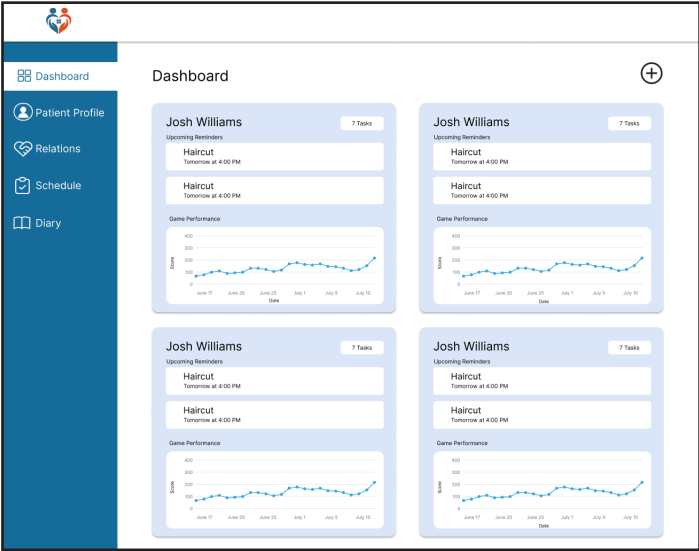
Dashboard
Patient Profile
Relations
Schedule
Diary

Dashboard

Josh Williams
7 Tasks
Upcoming Reminders
Haircut
Tomorrow at 4:00 PM
Haircut
Tomorrow at 4:00 PM
Game Performance
400
300
200
100
0
Score
June 17
June 20
June 25
July 1
July 5
July 10
Date

Josh Williams
7 Tasks
Upcoming Reminders
Haircut
Tomorrow at 4:00 PM
Haircut
Tomorrow at 4:00 PM
Game Performance
400
300
200
100
0
Score
June 17
June 20
June 25
July 1
July 5
July 10
Date

Josh Williams
7 Tasks
Upcoming Reminders
Haircut
Tomorrow at 4:00 PM
Haircut
Tomorrow at 4:00 PM
Game Performance
400
300
200
100
0
Score
June 17
June 20
June 25
July 1
July 5
July 10
Date

Josh Williams
7 Tasks
Upcoming Reminders
Haircut
Tomorrow at 4:00 PM
Haircut
Tomorrow at 4:00 PM
Game Performance
400
300
200
100
0
Score
June 17
June 20
June 25
July 1
July 5
July 10
Date